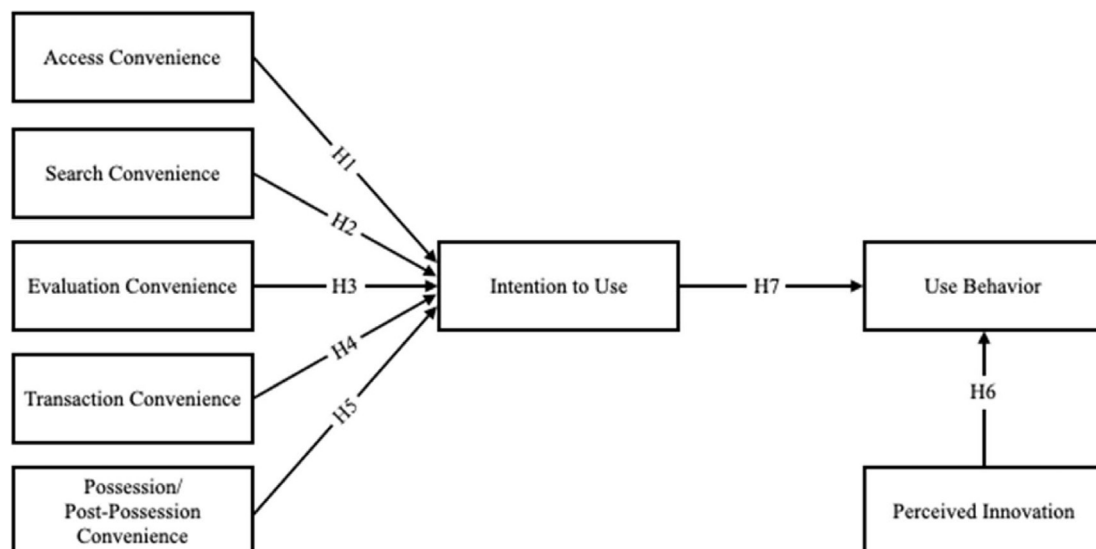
Access Convenience

Search Convenience

Evaluation Convenience

Transaction Convenience

Possession/
Post-Possession
Convenience

H1

H2

H3

H4

H5

Intention to Use

H7

Use Behavior

H6

Perceived Innovation